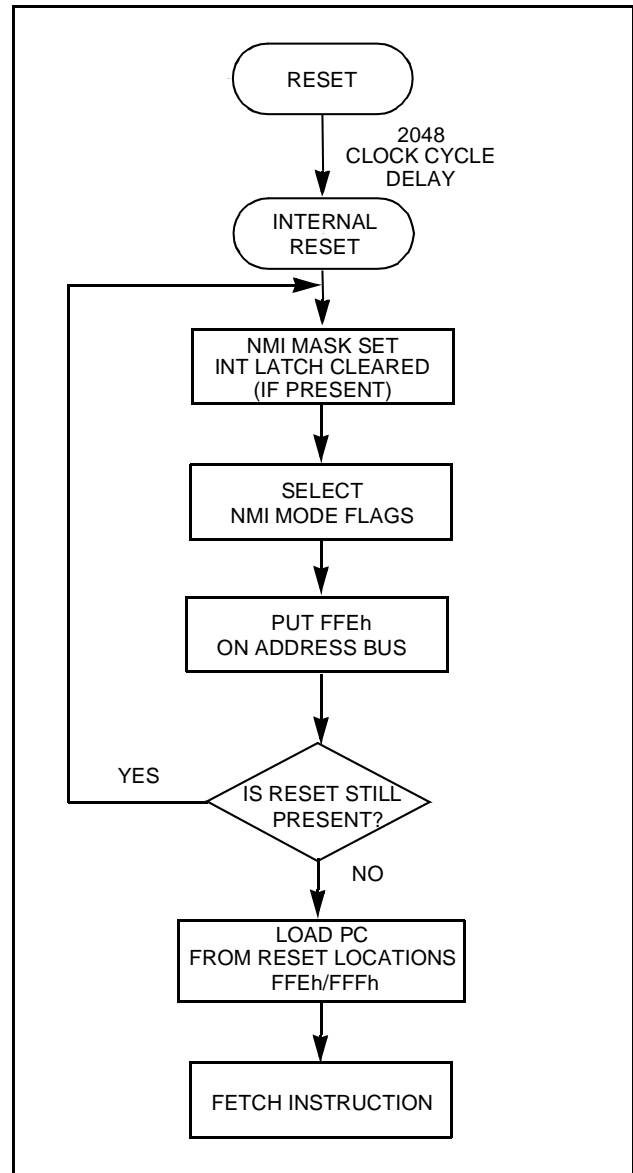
RESET

2048
CLOCK CYCLE
DELAY

INTERNAL
RESET

NMI MASK SET
INT LATCH CLEARED
(IF PRESENT)

SELECT
NMI MODE FLAGS

PUT FFEh
ON ADDRESS BUS

YES

IS RESET STILL
PRESENT?

NO

LOAD PC
FROM RESET LOCATIONS
FFEh/FFFh

FETCH INSTRUCTION